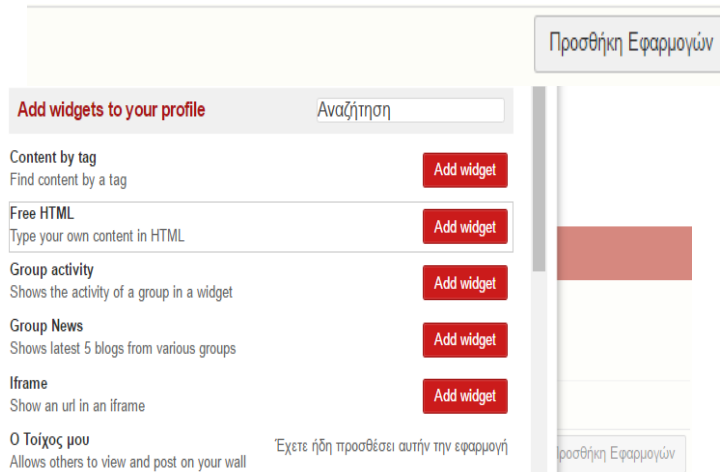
Προσθήκη Εφαρμογών

Add widgets to your profile

Αναζήτηση

Content by tag
Find content by a tag

Add widget

Free HTML
Type your own content in HTML

Add widget

Group activity
Shows the activity of a group in a widget

Add widget

Group News
Shows latest 5 blogs from various groups

Add widget

Iframe
Show an url in an iframe

Add widget

Ο Τοίχος μου
Allows others to view and post on your wall

Έχετε ήδη προσθέσει αυτήν την εφαρμογή

Προσθήκη Εφαρμογών